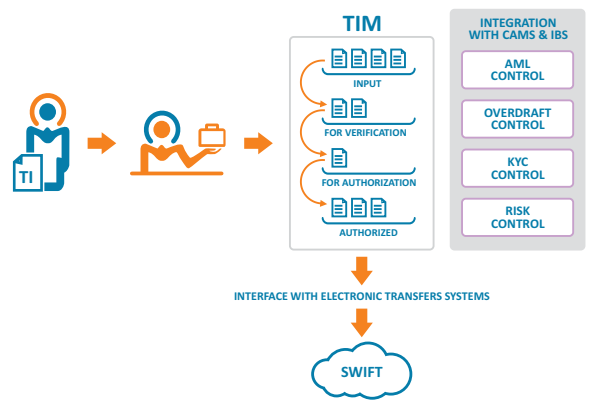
TI

TIM

INPUT

FOR VERIFICATION

FOR AUTHORIZATION

AUTHORIZED

INTEGRATION WITH CAMS & IBS

AML CONTROL

OVERDRAFT CONTROL

KYC CONTROL

RISK CONTROL

INTERFACE WITH ELECTRONIC TRANSFERS SYSTEMS

SWIFT